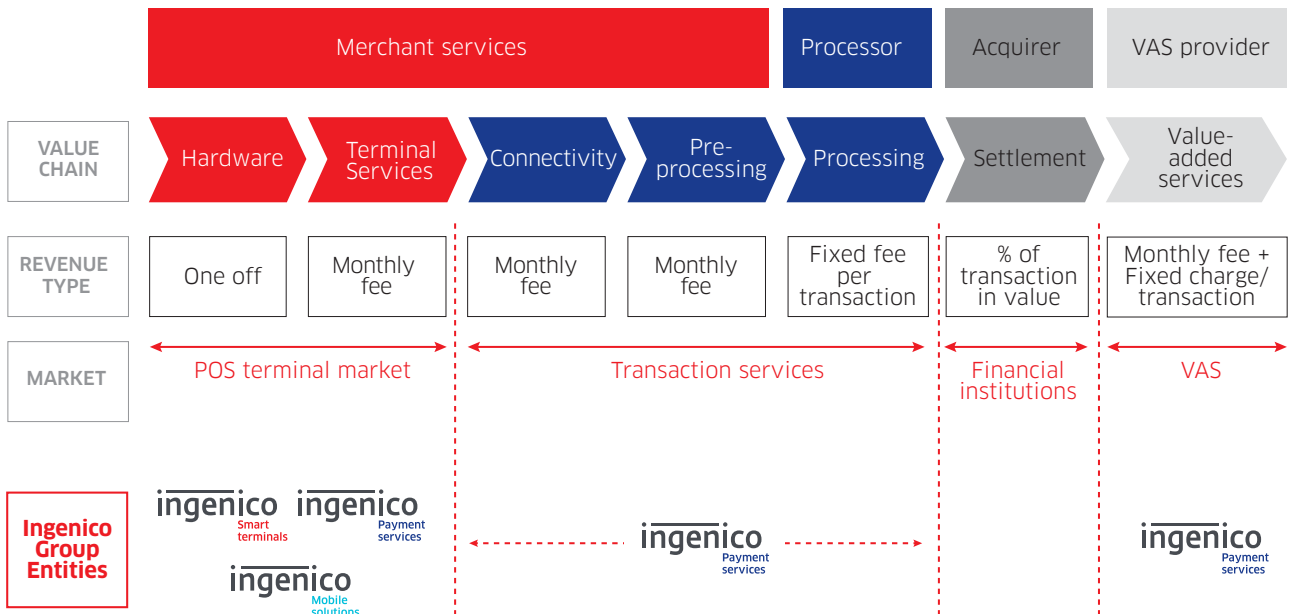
Merchant services | Processor | Acquirer | VAS provider

| | | | | | | | |
|---|---|---|---|---|---|---|---|
| VALUE CHAIN | Hardware | Terminal Services | Connectivity | Pre-processing | Processing | Settlement | Value-added services |
| REVENUE TYPE | One off | Monthly fee | Monthly fee | Monthly fee | Fixed fee per transaction | % of transaction in value | Monthly fee + Fixed charge/ transaction |
| MARKET | POS terminal market | | Transaction services | | | Financial institutions | VAS |

Ingenico Group Entities

ingenico Smart terminals

ingenico Payment services

ingenico Mobile solutions

ingenico Payment services

ingenico Payment services